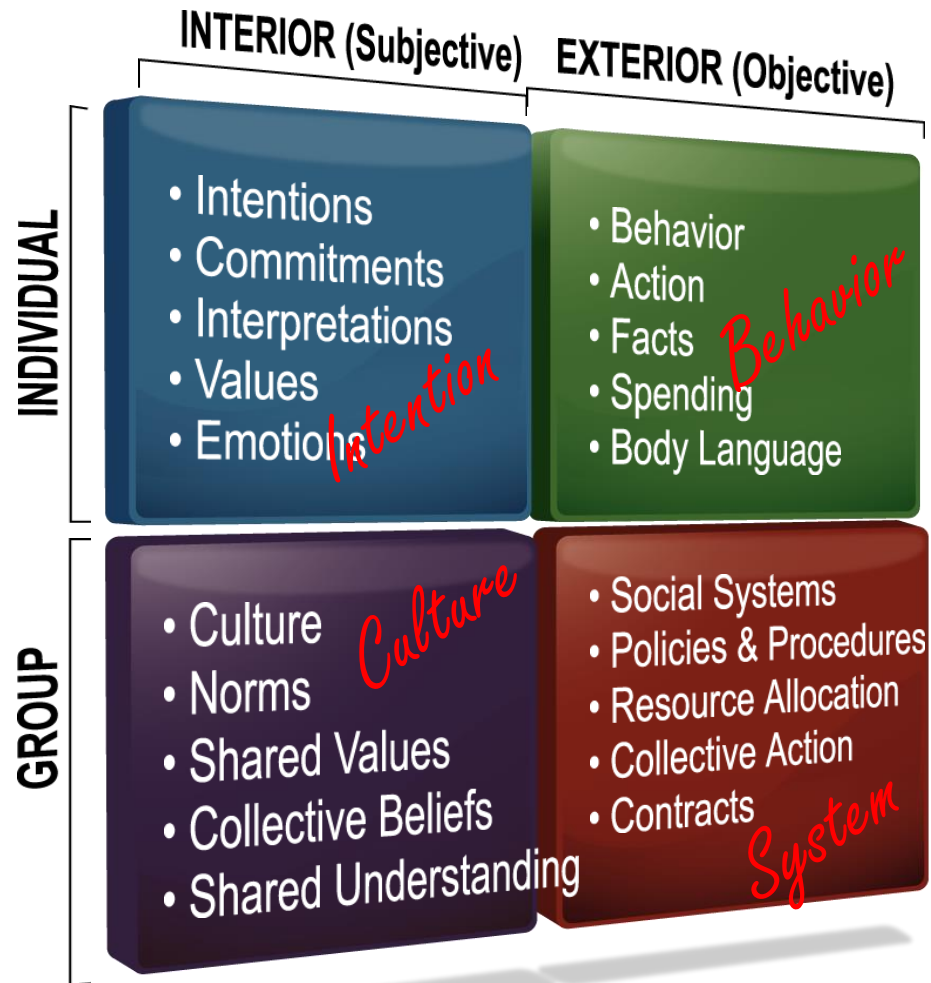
INTERIOR (Subjective)

EXTERIOR (Objective)

INDIVIDUAL

GROUP

• Intentions
• Commitments
• Interpretations
• Values
• Emotions

Intention

• Behavior
• Action
• Facts
• Spending
• Body Language

Behavior

• Culture
• Norms
• Shared Values
• Collective Beliefs
• Shared Understanding

Culture

• Social Systems
• Policies & Procedures
• Resource Allocation
• Collective Action
• Contracts

System